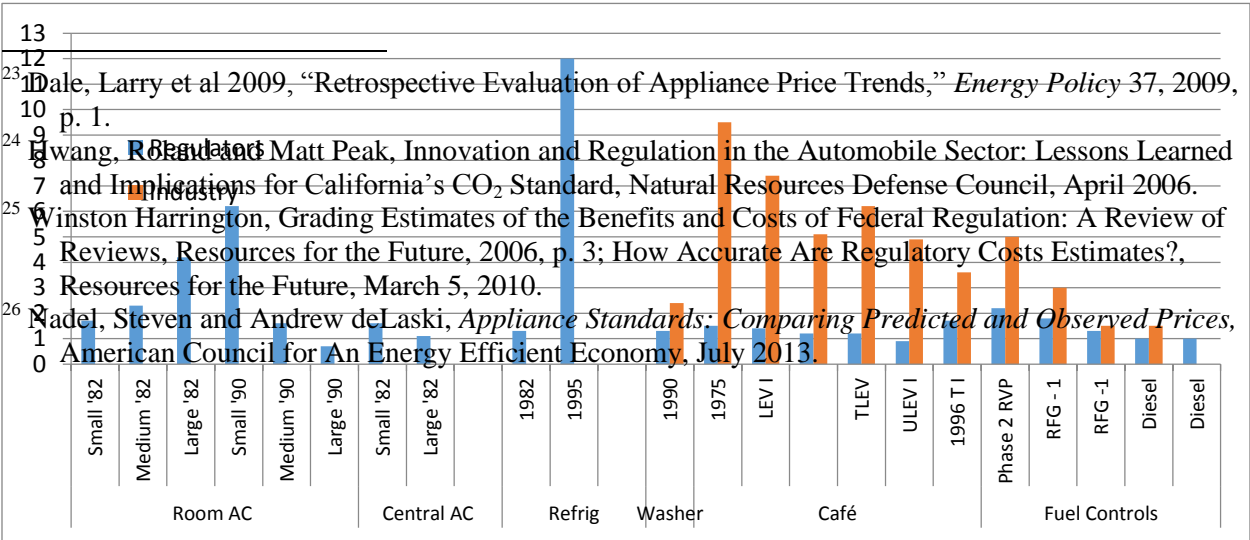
13
12
11
10
9
8
7
6
5
4
3
2
1
0

Regulators
Industry

$^{23}$ Dale, Larry et al 2009, "Retrospective Evaluation of Appliance Price Trends," *Energy Policy* 37, 2009, p. 1.

$^{24}$ Hwang, Roland and Matt Peak, Innovation and Regulation in the Automobile Sector: Lessons Learned and Implications for California's $CO_2$ Standard, Natural Resources Defense Council, April 2006.

$^{25}$ Winston Harrington, Grading Estimates of the Benefits and Costs of Federal Regulation: A Review of Reviews, Resources for the Future, 2006, p. 3; How Accurate Are Regulatory Costs Estimates?, Resources for the Future, March 5, 2010.

$^{26}$ Nadel, Steven and Andrew deLaski, *Appliance Standards: Comparing Predicted and Observed Prices,* American Council for An Energy Efficient Economy, July 2013.

Small '82
Medium '82
Large '82
Small '90
Medium '90
Large '90
Small '82
Large '82
1982
1995
1990
1975
LEV I
TLEV
ULEV I
1996 T I
Phase 2 RVP
RFG - 1
RFG -1
Diesel
Diesel

Room AC
Central AC
Refrig
Washer
Café
Fuel Controls